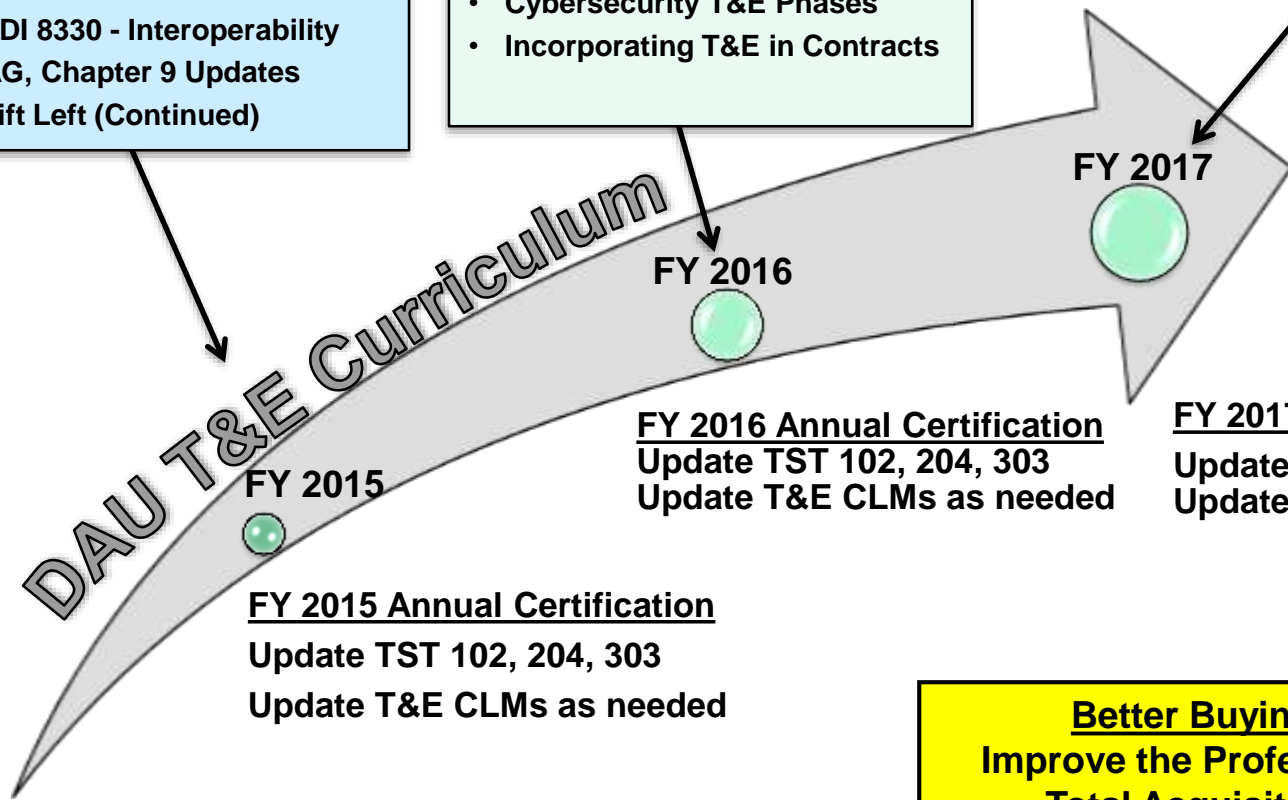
DI 8330 - Interoperability
G, Chapter 9 Updates
ift Left (Continued)

• Cybersecurity T&E Phases
• Incorporating T&E in Contracts

DAU T&E Curriculum

FY 2015

FY 2016

FY 2017

FY 2015 Annual Certification
Update TST 102, 204, 303
Update T&E CLMs as needed

FY 2016 Annual Certification
Update TST 102, 204, 303
Update T&E CLMs as needed

FY 201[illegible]
Update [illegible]
Update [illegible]

Better Buyin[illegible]
Improve the Profe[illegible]
Total Acquisit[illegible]